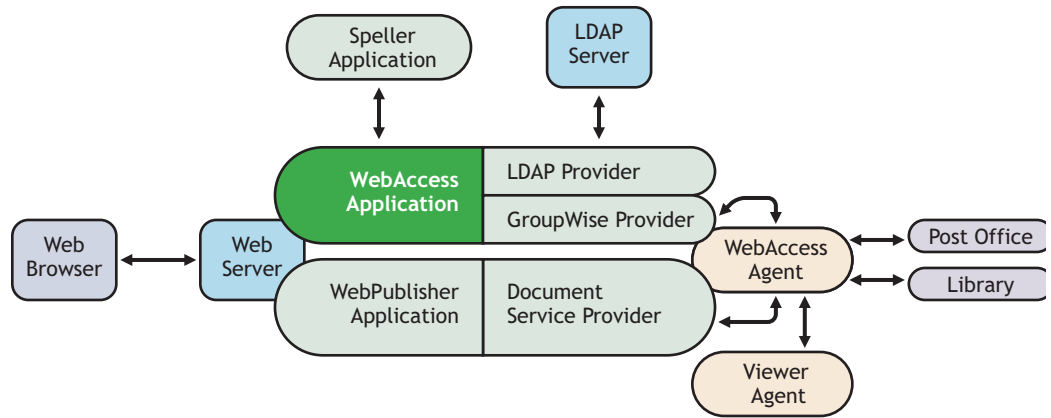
Speller Application

LDAP Server

WebAccess Application

LDAP Provider

GroupWise Provider

Web Browser

Web Server

WebAccess Agent

Post Office

Library

WebPublisher Application

Document Service Provider

Viewer Agent